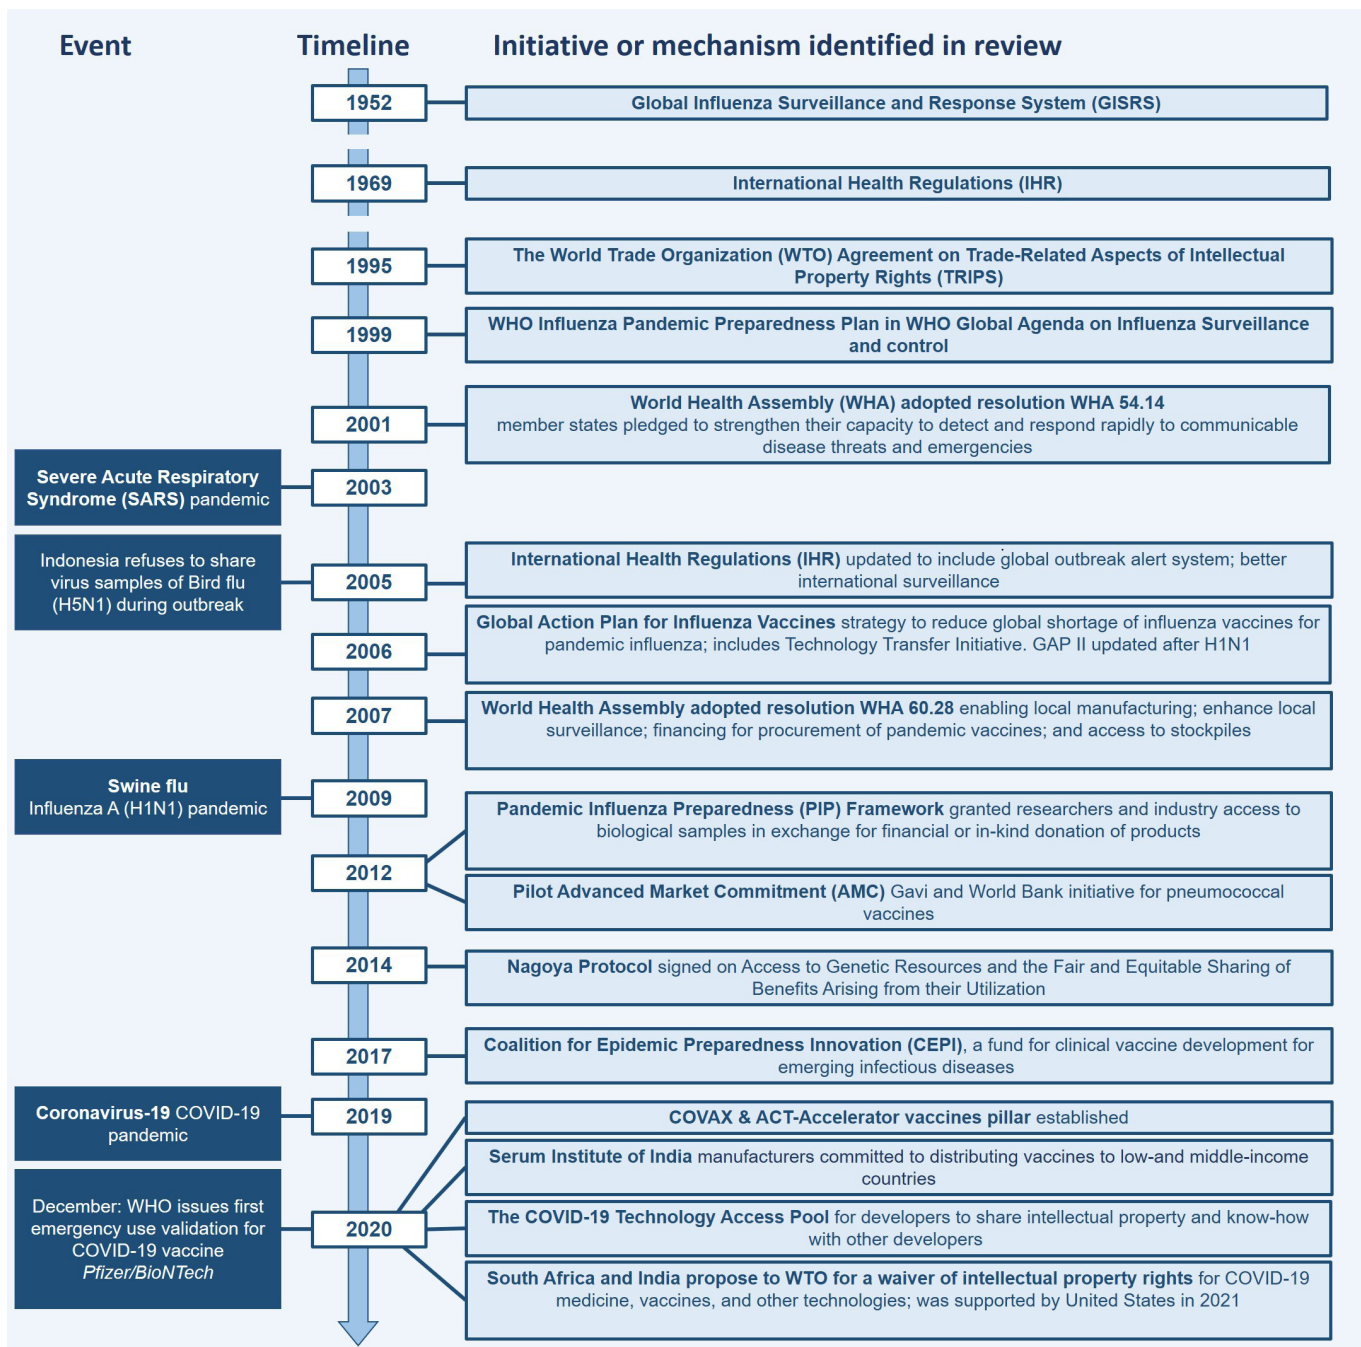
Event

Timeline

Initiative or mechanism identified in review

1952

Global Influenza Surveillance and Response System (GISRS)

1969

International Health Regulations (IHR)

1995

The World Trade Organization (WTO) Agreement on Trade-Related Aspects of Intellectual Property Rights (TRIPS)

1999

WHO Influenza Pandemic Preparedness Plan in WHO Global Agenda on Influenza Surveillance and control

2001

World Health Assembly (WHA) adopted resolution WHA 54.14 member states pledged to strengthen their capacity to detect and respond rapidly to communicable disease threats and emergencies

Severe Acute Respiratory Syndrome (SARS) pandemic

2003

Indonesia refuses to share virus samples of Bird flu (H5N1) during outbreak

2005

International Health Regulations (IHR) updated to include global outbreak alert system; better international surveillance

2006

Global Action Plan for Influenza Vaccines strategy to reduce global shortage of influenza vaccines for pandemic influenza; includes Technology Transfer Initiative. GAP II updated after H1N1

2007

World Health Assembly adopted resolution WHA 60.28 enabling local manufacturing; enhance local surveillance; financing for procurement of pandemic vaccines; and access to stockpiles

Swine flu
Influenza A (H1N1) pandemic

2009

2012

Pandemic Influenza Preparedness (PIP) Framework granted researchers and industry access to biological samples in exchange for financial or in-kind donation of products

Pilot Advanced Market Commitment (AMC) Gavi and World Bank initiative for pneumococcal vaccines

2014

Nagoya Protocol signed on Access to Genetic Resources and the Fair and Equitable Sharing of Benefits Arising from their Utilization

2017

Coalition for Epidemic Preparedness Innovation (CEPI), a fund for clinical vaccine development for emerging infectious diseases

Coronavirus-19 COVID-19 pandemic

2019

COVAX & ACT-Accelerator vaccines pillar established

December: WHO issues first emergency use validation for COVID-19 vaccine Pfizer/BioNTech

2020

Serum Institute of India manufacturers committed to distributing vaccines to low-and middle-income countries

The COVID-19 Technology Access Pool for developers to share intellectual property and know-how with other developers

South Africa and India propose to WTO for a waiver of intellectual property rights for COVID-19 medicine, vaccines, and other technologies; was supported by United States in 2021